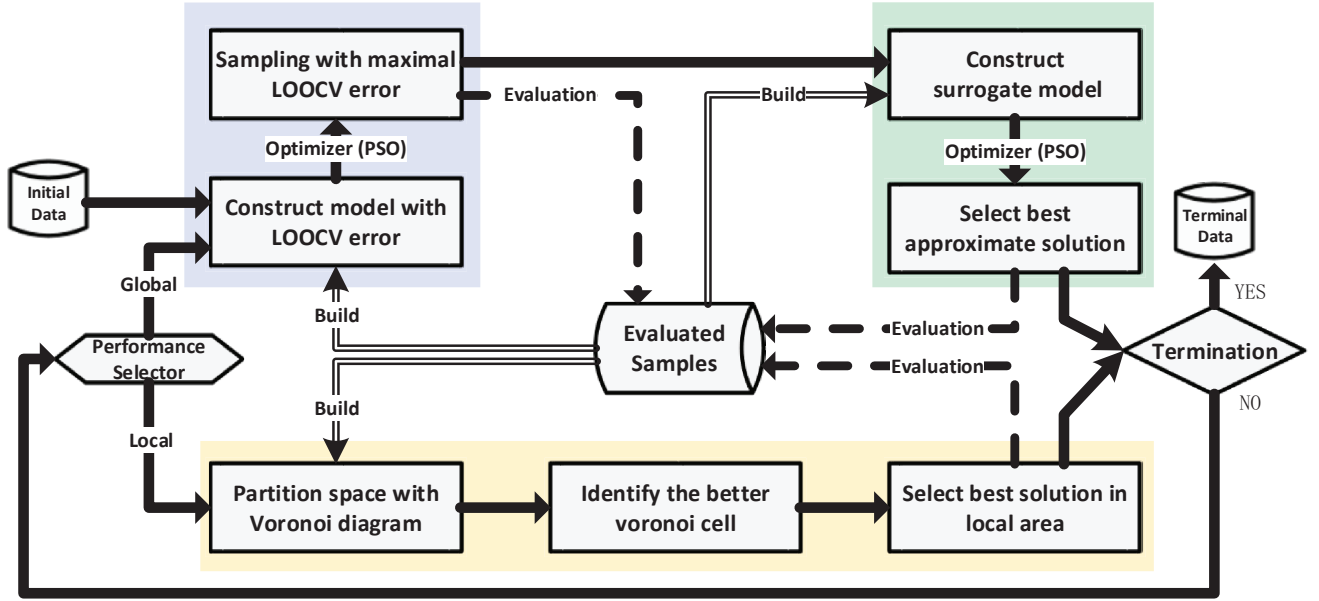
Sampling with maximal LOOCV error

Evaluation

Build

Construct surrogate model

Optimizer (PSO)

Optimizer (PSO)

Initial Data

Construct model with LOOCV error

Select best approximate solution

Terminal Data

Global

YES

Build

Evaluated Samples

Evaluation

Performance Selector

Termination

Evaluation

Build

NO

Local

Partition space with Voronoi diagram

Identify the better voronoi cell

Select best solution in local area